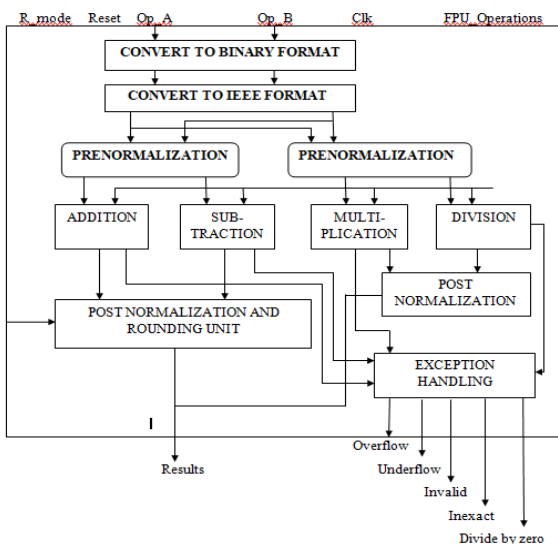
R_mode Reset Op_A Op_B Clk FPU_Operations

CONVERT TO BINARY FORMAT

CONVERT TO IEEE FORMAT

PRENORMALIZATION

PRENORMALIZATION

ADDITION

SUBTRACTION

MULTIPLICATION

DIVISION

POST NORMALIZATION

POST NORMALIZATION AND ROUNDING UNIT

EXCEPTION HANDLING

I

Results

Overflow

Underflow

Invalid

Inexact

Divide by zero